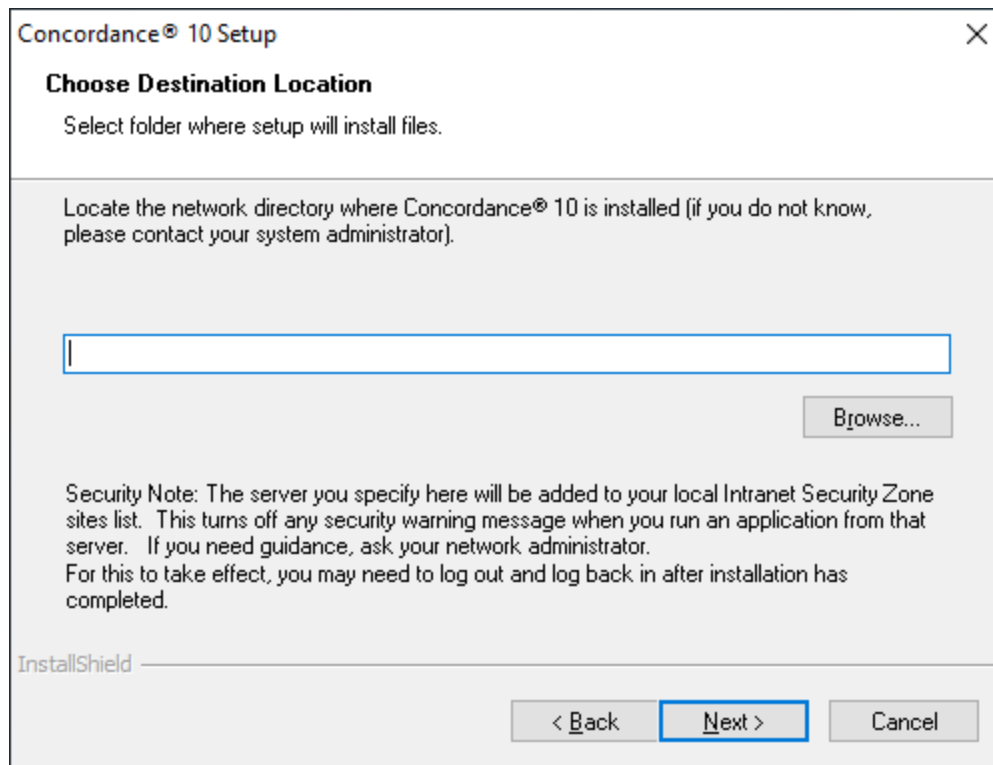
Concordance® 10 Setup

Choose Destination Location

Select folder where setup will install files.

Locate the network directory where Concordance® 10 is installed (if you do not know, please contact your system administrator).

Browse...

Security Note: The server you specify here will be added to your local Intranet Security Zone sites list. This turns off any security warning message when you run an application from that server. If you need guidance, ask your network administrator.
For this to take effect, you may need to log out and log back in after installation has completed.

InstallShield

< Back Next > Cancel